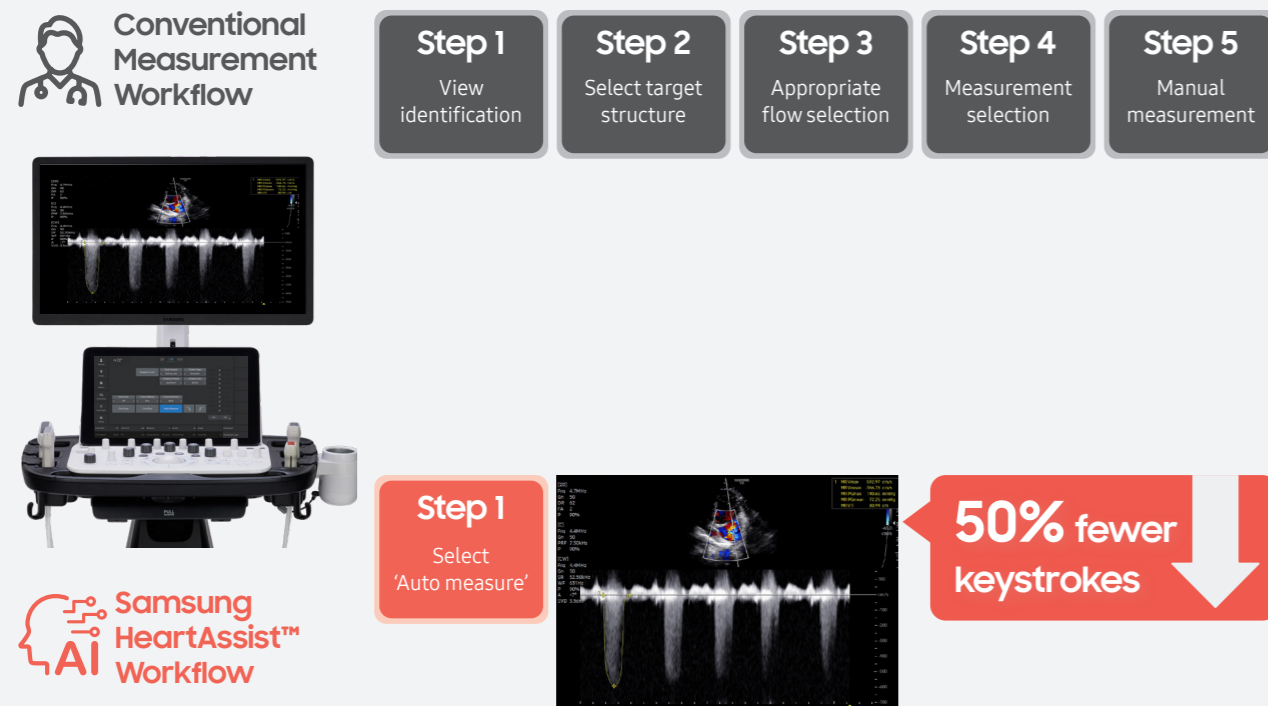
Conventional Measurement Workflow

Step 1
View identification

Step 2
Select target structure

Step 3
Appropriate flow selection

Step 4
Measurement selection

Step 5
Manual measurement

Step 1
Select 'Auto measure'

50% fewer keystrokes

AI Samsung HeartAssist™ Workflow